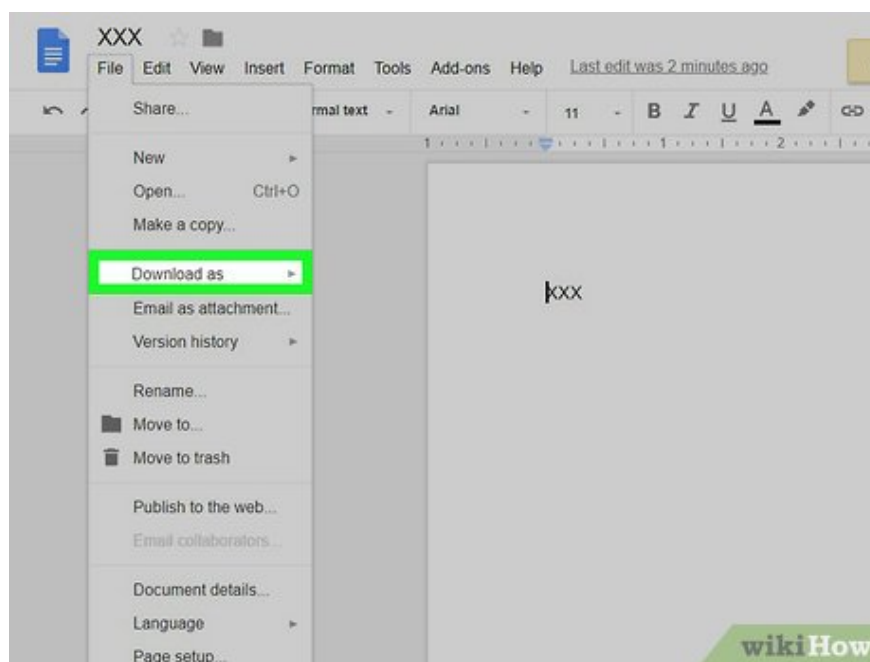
XXX

File Edit View Insert Format Tools Add-ons Help Last edit was 2 minutes ago

rmal text Arial 11 B I U A

Share...

New
Open... Ctrl+O
Make a copy...

Download as
Email as attachment...
Version history

Rename...
Move to...
Move to trash

Publish to the web...
Email collaborators...

Document details...
Language
Page setup...

XXX

wikiHow